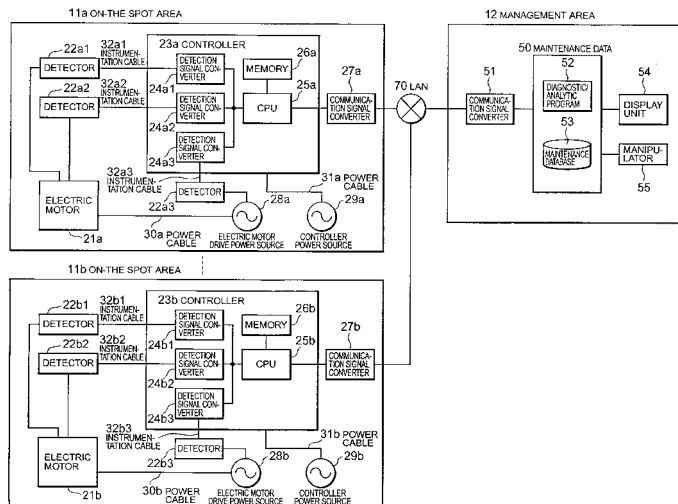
11a ON-THE SPOT AREA

12 MANAGEMENT AREA

22a1
32a1 INSTRUMENTATION CABLE
23a CONTROLLER
DETECTOR
DETECTION SIGNAL CONVERTER
26a
MEMORY
24a1
22a2
32a2 INSTRUMENTATION CABLE
DETECTOR
DETECTION SIGNAL CONVERTER
CPU
25a
27a
COMMUNICATION SIGNAL CONVERTER
24a2
DETECTION SIGNAL CONVERTER
24a3
32a3 INSTRUMENTATION CABLE
DETECTOR
31a POWER CABLE
ELECTRIC MOTOR
22a3
28a
29a
21a
30a POWER CABLE
ELECTRIC MOTOR DRIVE POWER SOURCE
CONTROLLER POWER SOURCE

70 LAN

50 MAINTENANCE DATA
51
52
COMMUNICATION SIGNAL CONVERTER
DIAGNOSTIC/ ANALYTIC PROGRAM
54
DISPLAY UNIT
53
MAINTENANCE DATABASE
MANIPULATOR
55

11b ON-THE SPOT AREA

22b1
32b1 INSTRUMENTATION CABLE
23b CONTROLLER
DETECTOR
DETECTION SIGNAL CONVERTER
26b
MEMORY
24b1
22b2
32b2 INSTRUMENTATION CABLE
DETECTOR
DETECTION SIGNAL CONVERTER
CPU
25b
27b
COMMUNICATION SIGNAL CONVERTER
24b2
DETECTION SIGNAL CONVERTER
24b3
32b3 INSTRUMENTATION CABLE
DETECTOR
31b POWER CABLE
ELECTRIC MOTOR
22b3
28b
29b
21b
30b POWER CABLE
ELECTRIC MOTOR DRIVE POWER SOURCE
CONTROLLER POWER SOURCE